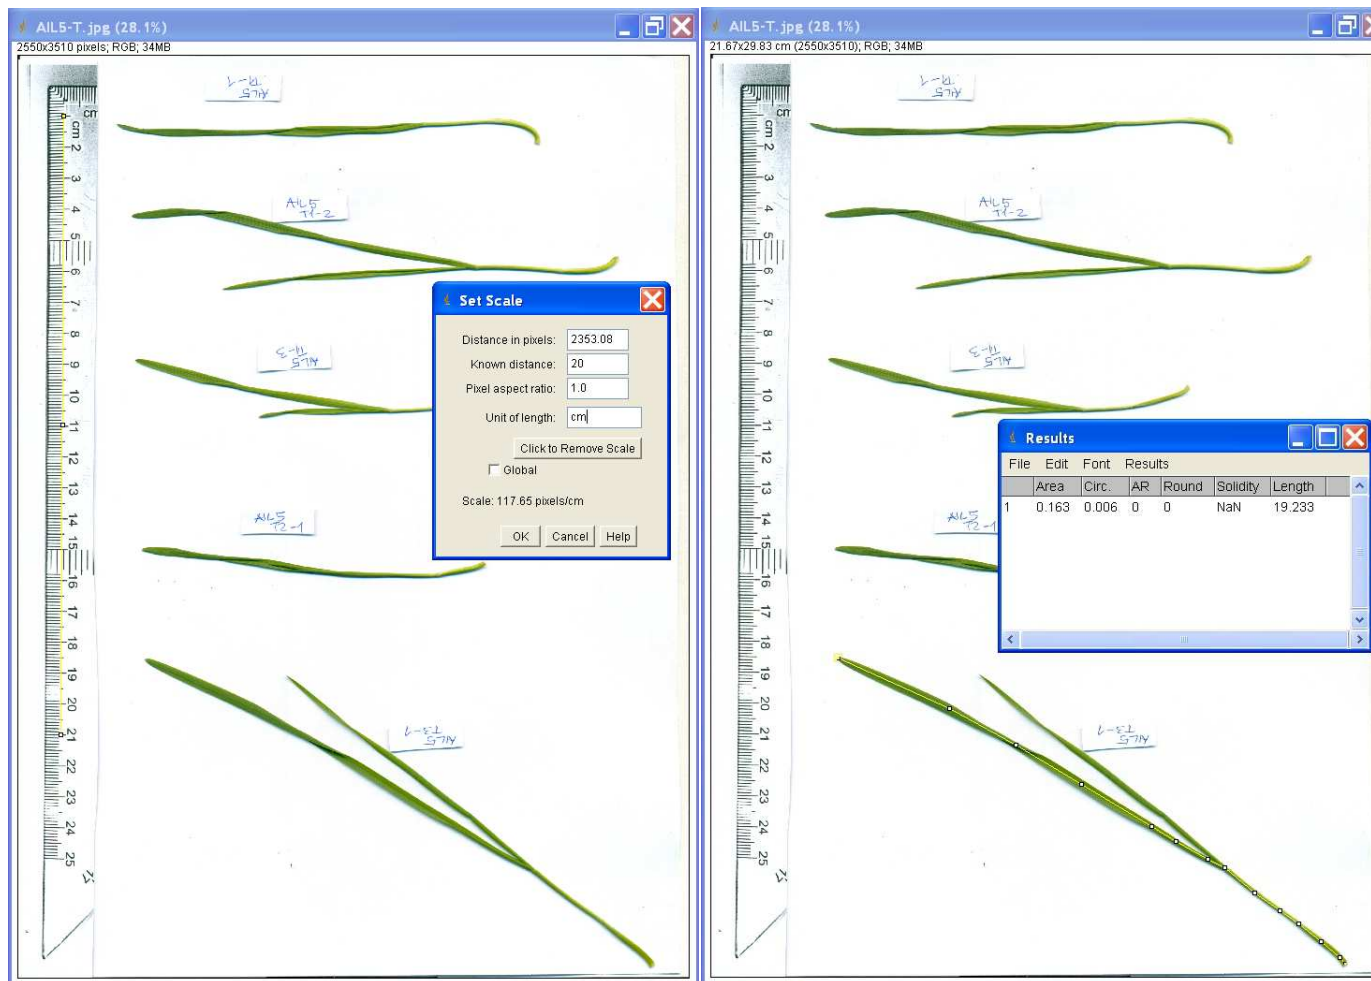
AIL5-T.jpg (28.1%)
2550x3510 pixels; RGB; 34MB

cm 2 3 4 5 6 7 8 9 10 11 12 13 14 15 16 17 18 19 20 21 22 23 24 25

AIL5 T1-2

AIL5 T2-1

Set Scale

Distance in pixels: 2353.08
Known distance: 20
Pixel aspect ratio: 1.0
Unit of length: cm
Click to Remove Scale
Global
Scale: 117.65 pixels/cm
OK Cancel Help

AIL5-T.jpg (28.1%)
21.67x29.83 cm (2550x3510); RGB; 34MB

cm 2 3 4 5 6 7 8 9 10 11 12 13 14 15 16 17 18 19 20 21 22 23 24 25

AIL5 T1-2

AIL5 T2-1

Results

File Edit Font Results

| | Area | Circ. | AR | Round | Solidity | Length |
|---|---|---|---|---|---|---|
| 1 | 0.163 | 0.006 | 0 | 0 | NaN | 19.233 |